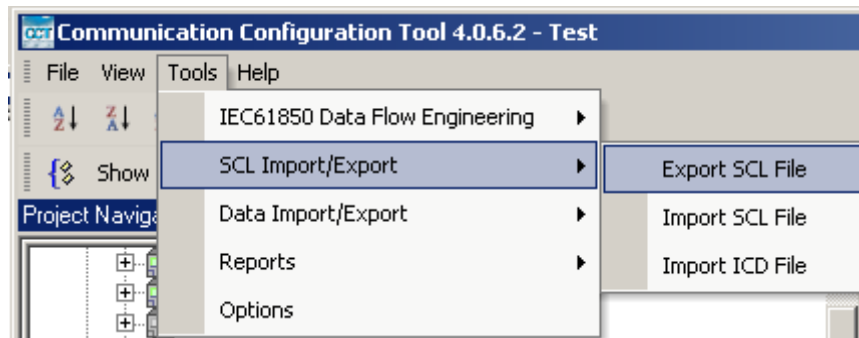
CCT Communication Configuration Tool 4.0.6.2 - Test

File View Tools Help

Show

Project Naviga

IEC61850 Data Flow Engineering
SCL Import/Export
Data Import/Export
Reports
Options

Export SCL File
Import SCL File
Import ICD File